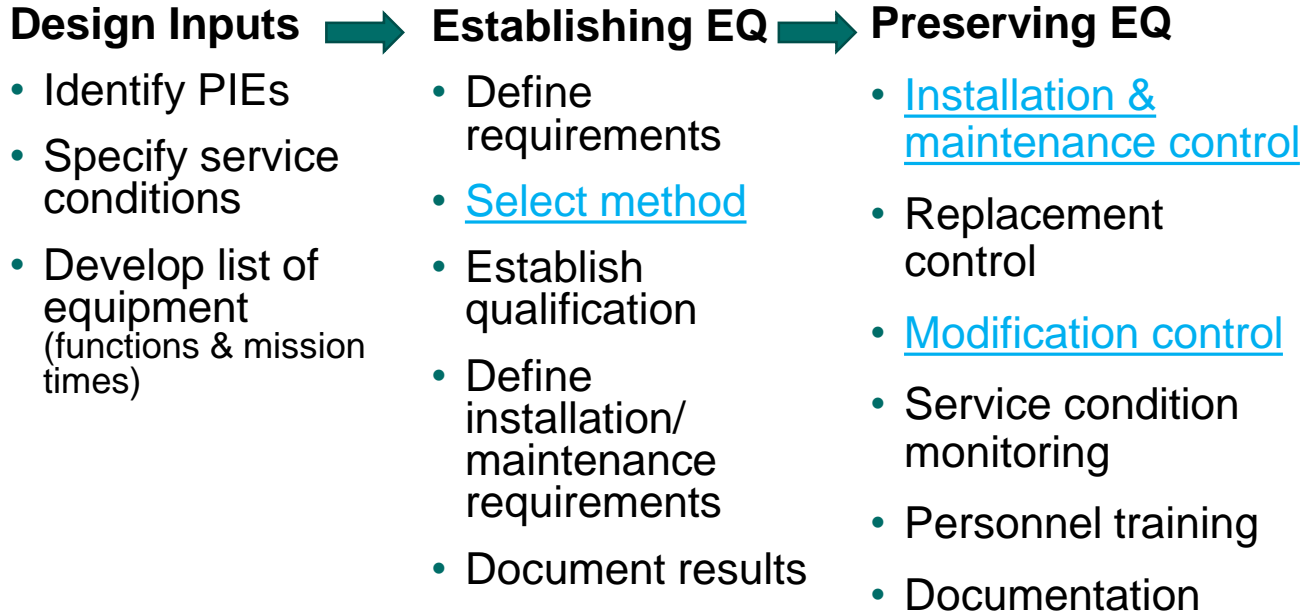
**Design Inputs**

- Identify PIEs
- Specify service conditions
- Develop list of equipment (functions & mission times)

**Establishing EQ**

- Define requirements
- Select method
- Establish qualification
- Define installation/ maintenance requirements
- Document results

**Preserving EQ**

- Installation & maintenance control
- Replacement control
- Modification control
- Service condition monitoring
- Personnel training
- Documentation